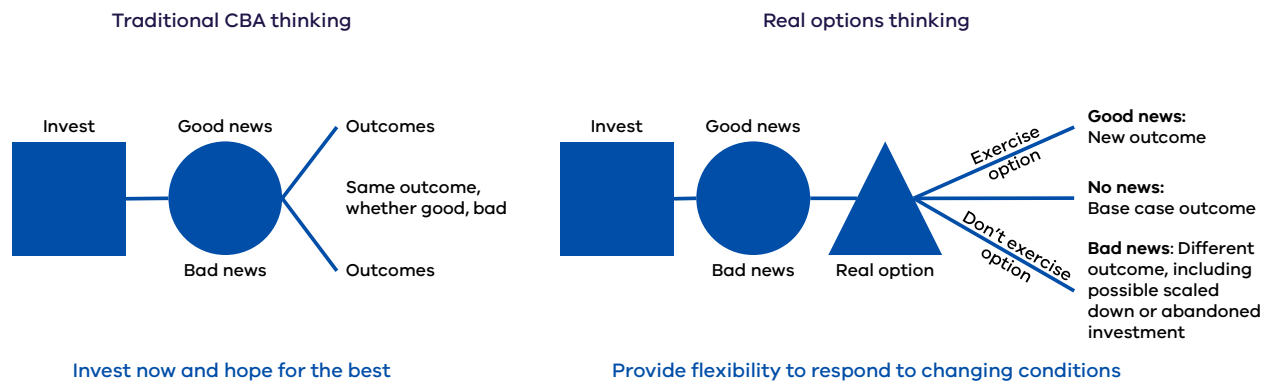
Traditional CBA thinking

Invest

Good news

Outcomes

Same outcome, whether good, bad

Bad news

Outcomes

Invest now and hope for the best

Real options thinking

Invest

Good news

Bad news

Real option

Exercise option

Don't exercise option

**Good news:** New outcome

**No news:** Base case outcome

**Bad news**: Different outcome, including possible scaled down or abandoned investment

Provide flexibility to respond to changing conditions